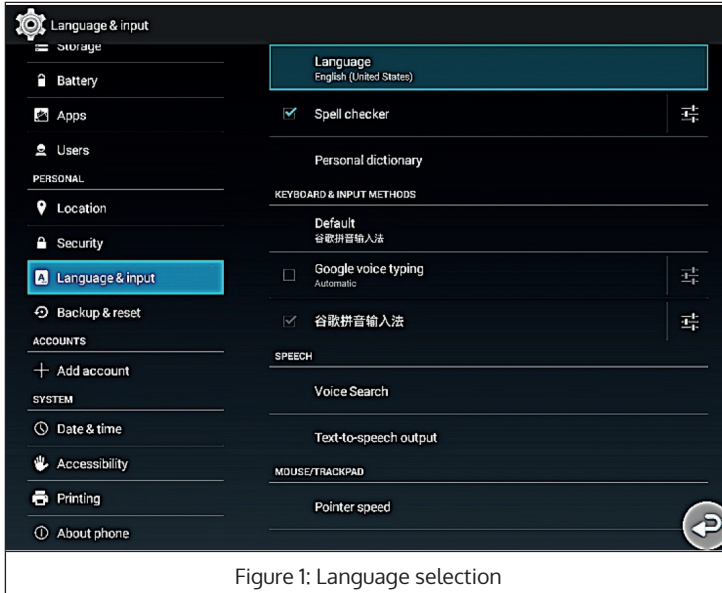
Language & input

Storage

Battery

Apps

Users

PERSONAL

Location

Security

Language & input

Backup & reset

ACCOUNTS

+ Add account

SYSTEM

Date & time

Accessibility

Printing

About phone

Language
English (United States)

Spell checker

Personal dictionary

KEYBOARD & INPUT METHODS

Default
谷歌拼音输入法

Google voice typing
Automatic

谷歌拼音输入法

SPEECH

Voice Search

Text-to-speech output

MOUSE/TRACKPAD

Pointer speed

Figure 1: Language selection